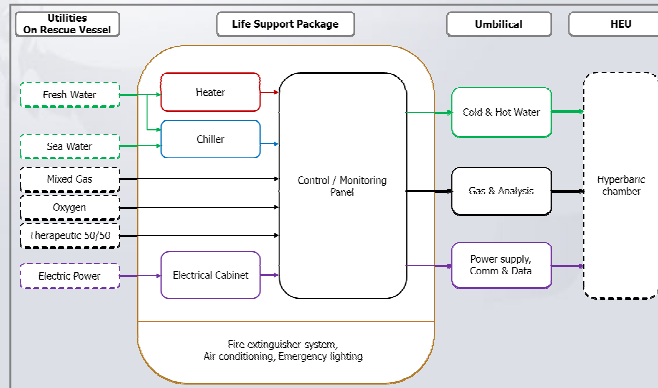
Utilities
On Rescue Vessel

Life Support Package

Umbilical

HEU

Fresh Water

Sea Water

Mixed Gas

Oxygen

Therapeutic 50/50

Electric Power

Heater

Chiller

Electrical Cabinet

Control / Monitoring Panel

Cold & Hot Water

Gas & Analysis

Power supply, Comm & Data

Hyperbaric chamber

Fire extinguisher system, Air conditioning, Emergency lighting